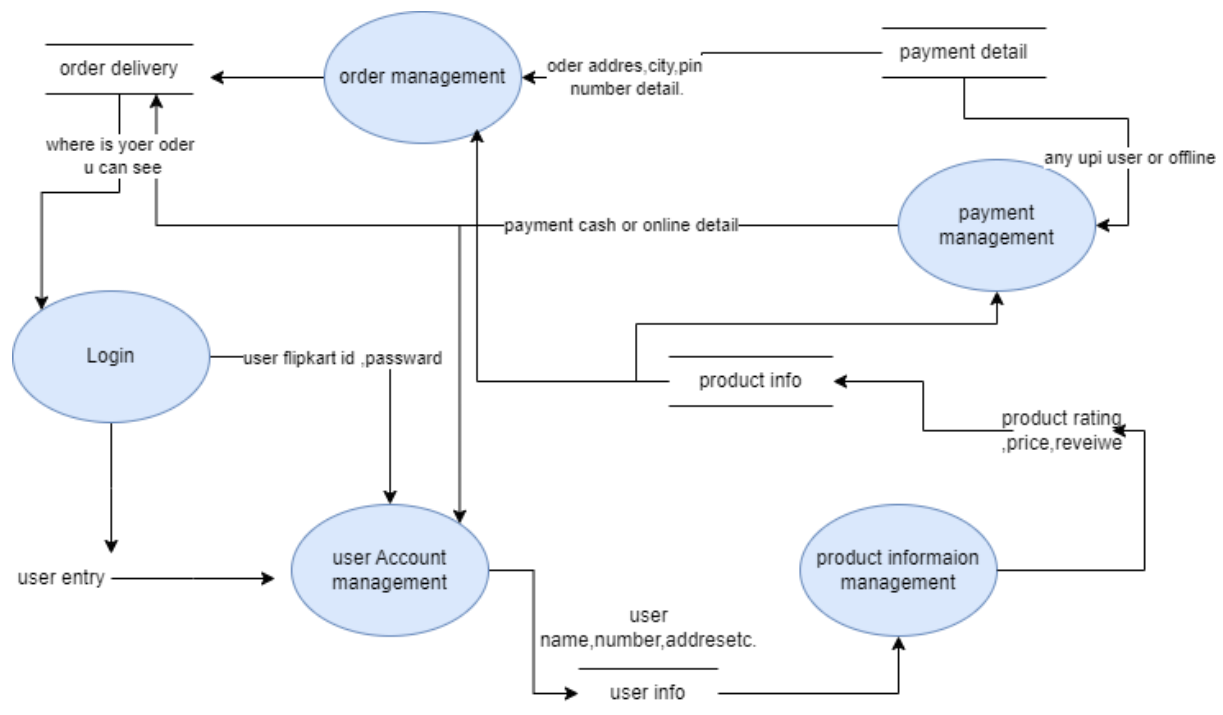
order delivery

order management

oder addres,city,pin number detail.

payment detail

where is yoer oder u can see

any upi user or offline

payment cash or online detail

payment management

Login

user flipkart id ,passward

product info

product rating ,price,reveiwe

user entry

user Account management

product informaion management

user name,number,addresetc.

user info